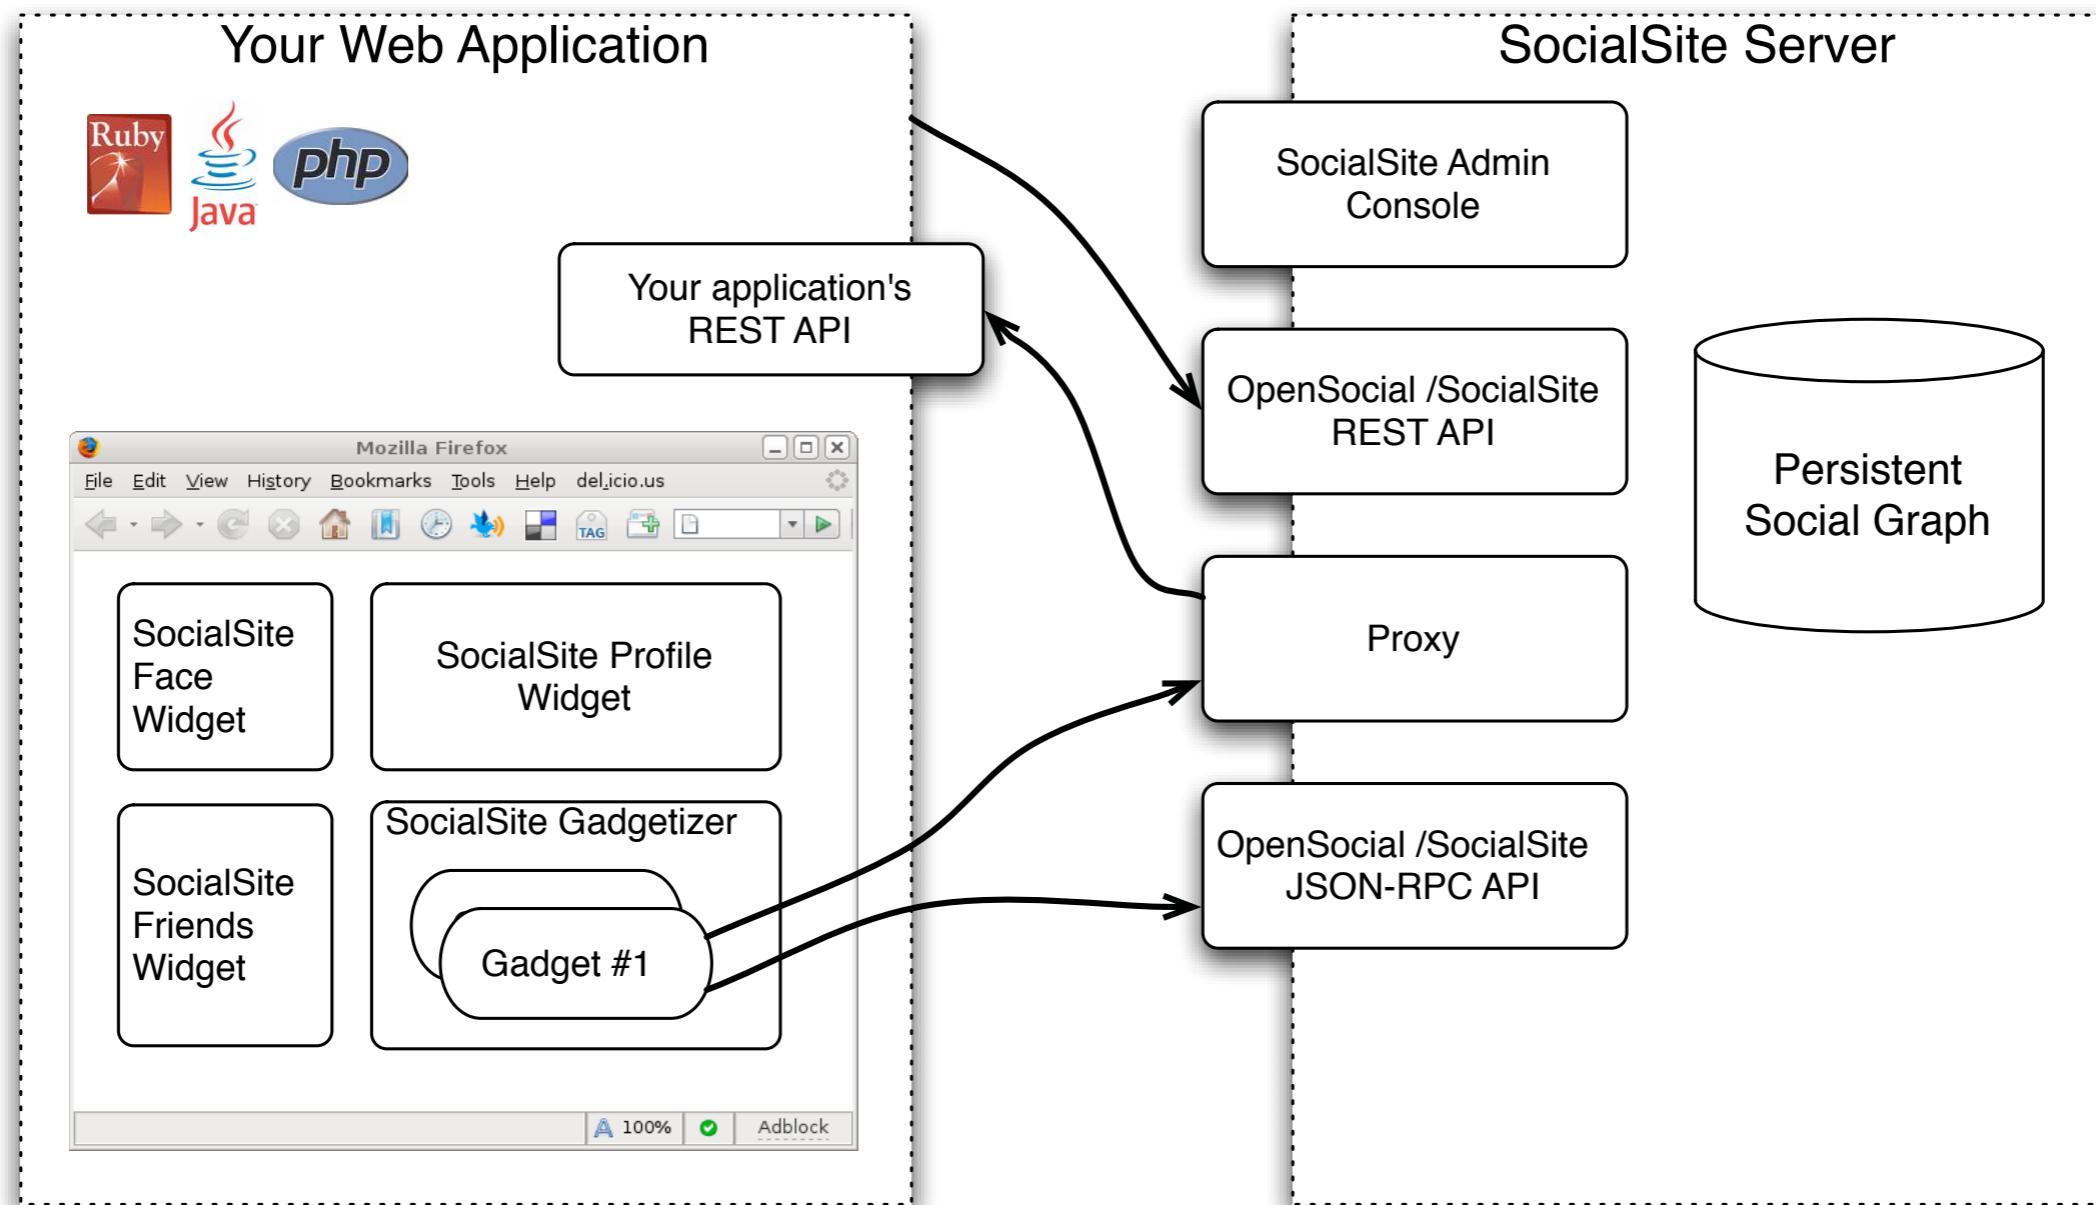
Your Web Application

Ruby

Java

php

Your application's REST API

Mozilla Firefox

File Edit View History Bookmarks Tools Help del.icio.us

TAG

SocialSite Face Widget

SocialSite Profile Widget

SocialSite Friends Widget

SocialSite Gadgetizer

Gadget #1

100%

Adblock

SocialSite Server

SocialSite Admin Console

OpenSocial /SocialSite REST API

Proxy

OpenSocial /SocialSite JSON-RPC API

Persistent Social Graph